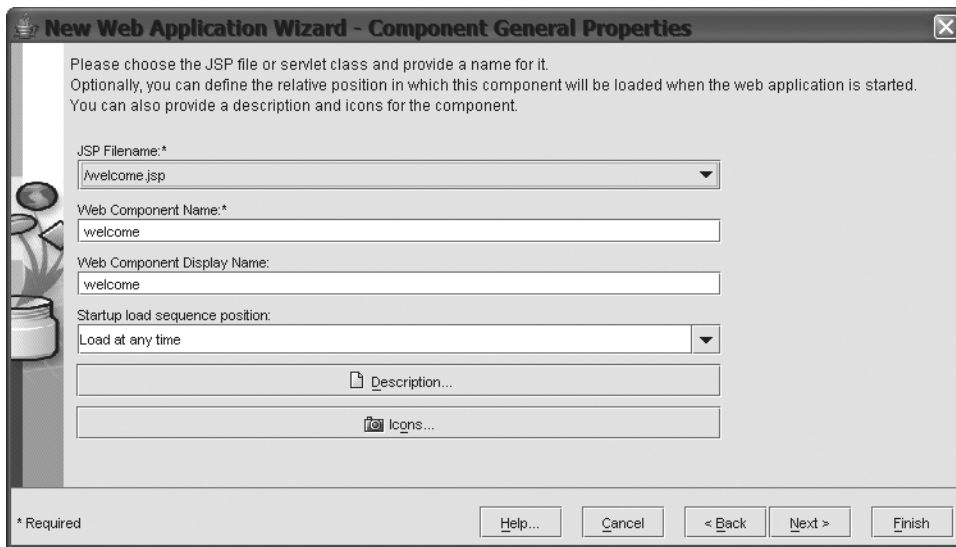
New Web Application Wizard - Component General Properties

Please choose the JSP file or servlet class and provide a name for it.
Optionally, you can define the relative position in which this component will be loaded when the web application is started.
You can also provide a description and icons for the component.

JSP Filename:*
/welcome.jsp

Web Component Name:*
welcome

Web Component Display Name:
welcome

Startup load sequence position:
Load at any time

Description...

Icons...

* Required

Help... Cancel < Back Next > Finish